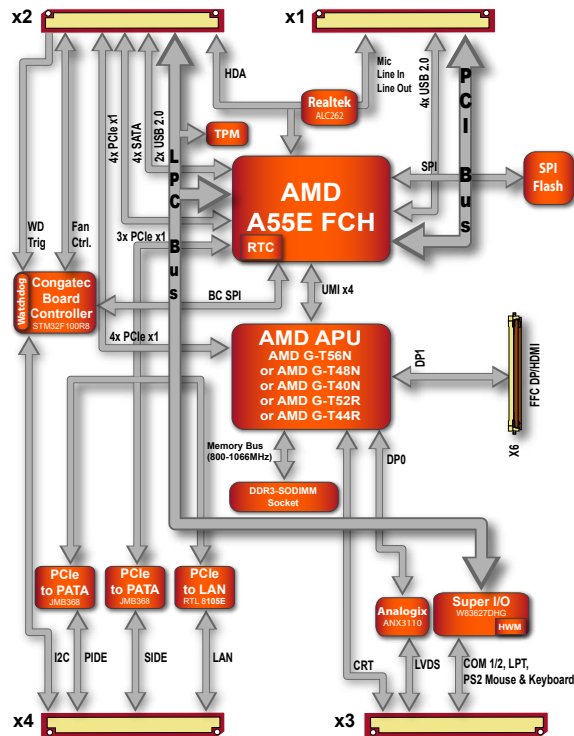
x2

x1

HDA

Mic Line In Line Out

Realtek ALC262

4x USB 2.0

PCI Bus

4x PCIe x1

4x SATA

2x USB 2.0

TPM

LPC Bus

SPI

SPI Flash

AMD A55E FCH

RTC

WD Trig

Fan Ctrl.

3x PCIe x1

Watchdog

Congatec Board Controller STM32F100R8

BC SPI

UMI x4

4x PCIe x1

AMD APU
AMD G-T56N
or AMD G-T48N
or AMD G-T40N
or AMD G-T52R
or AMD G-T44R

DP1

FFC DP/HDMI

X6

Memory Bus (800-1066MHz)

DP0

DDR3-SODIMM Socket

PCIe to PATA JMB368

PCIe to PATA JMB368

PCIe to LAN RTL 8105E

Analogix ANX3110

Super I/O W83627DHG

HWM

I2C

PIDE

SIDE

LAN

CRT

LVDS

COM 1/2, LPT, PS2 Mouse & Keyboard

x4

x3